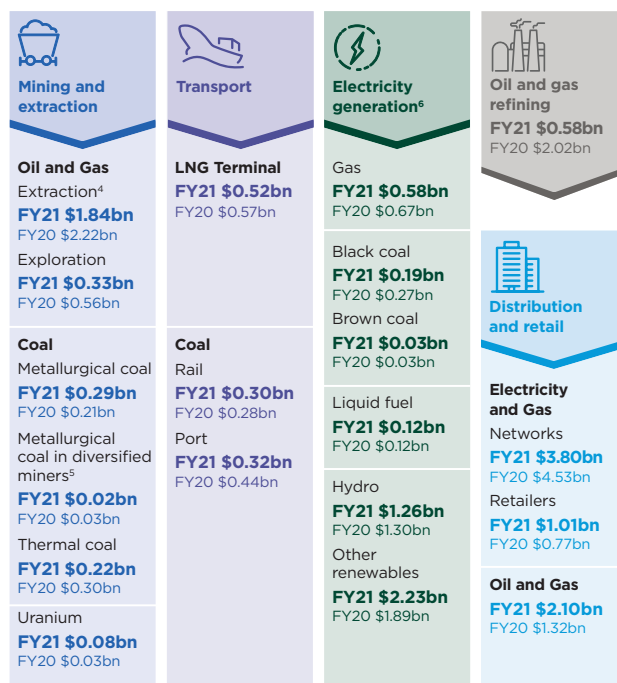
Mining and extraction

Oil and Gas
Extraction$^4$
FY21 \$1.84bn
FY20 \$2.22bn
Exploration
FY21 \$0.33bn
FY20 \$0.56bn

Coal
Metallurgical coal
FY21 \$0.29bn
FY20 \$0.21bn
Metallurgical coal in diversified miners$^5$
FY21 \$0.02bn
FY20 \$0.03bn
Thermal coal
FY21 \$0.22bn
FY20 \$0.30bn

Uranium
FY21 \$0.08bn
FY20 \$0.03bn

Transport

LNG Terminal
FY21 \$0.52bn
FY20 \$0.57bn

Coal
Rail
FY21 \$0.30bn
FY20 \$0.28bn
Port
FY21 \$0.32bn
FY20 \$0.44bn

Electricity generation$^6$

Gas
FY21 \$0.58bn
FY20 \$0.67bn

Black coal
FY21 \$0.19bn
FY20 \$0.27bn
Brown coal
FY21 \$0.03bn
FY20 \$0.03bn

Liquid fuel
FY21 \$0.12bn
FY20 \$0.12bn

Hydro
FY21 \$1.26bn
FY20 \$1.30bn
Other renewables
FY21 \$2.23bn
FY20 \$1.89bn

Oil and gas refining
FY21 \$0.58bn
FY20 \$2.02bn

Distribution and retail

Electricity and Gas
Networks
FY21 \$3.80bn
FY20 \$4.53bn
Retailers
FY21 \$1.01bn
FY20 \$0.77bn

Oil and Gas
FY21 \$2.10bn
FY20 \$1.32bn